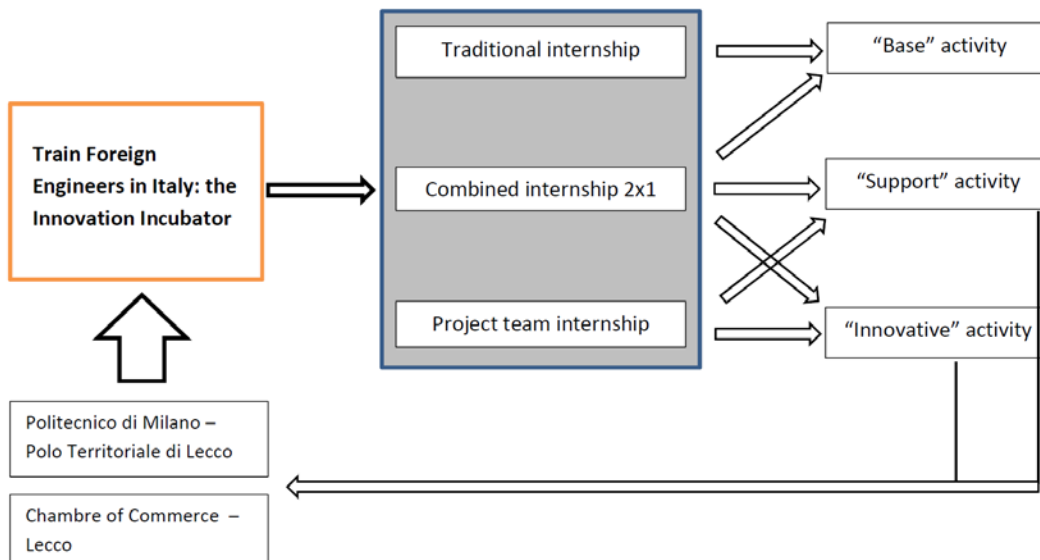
Train Foreign Engineers in Italy: the Innovation Incubator

Traditional internship

Combined internship 2x1

Project team internship

“Base” activity

“Support” activity

“Innovative” activity

Politecnico di Milano – Polo Territoriale di Lecco

Chambre of Commerce – Lecco